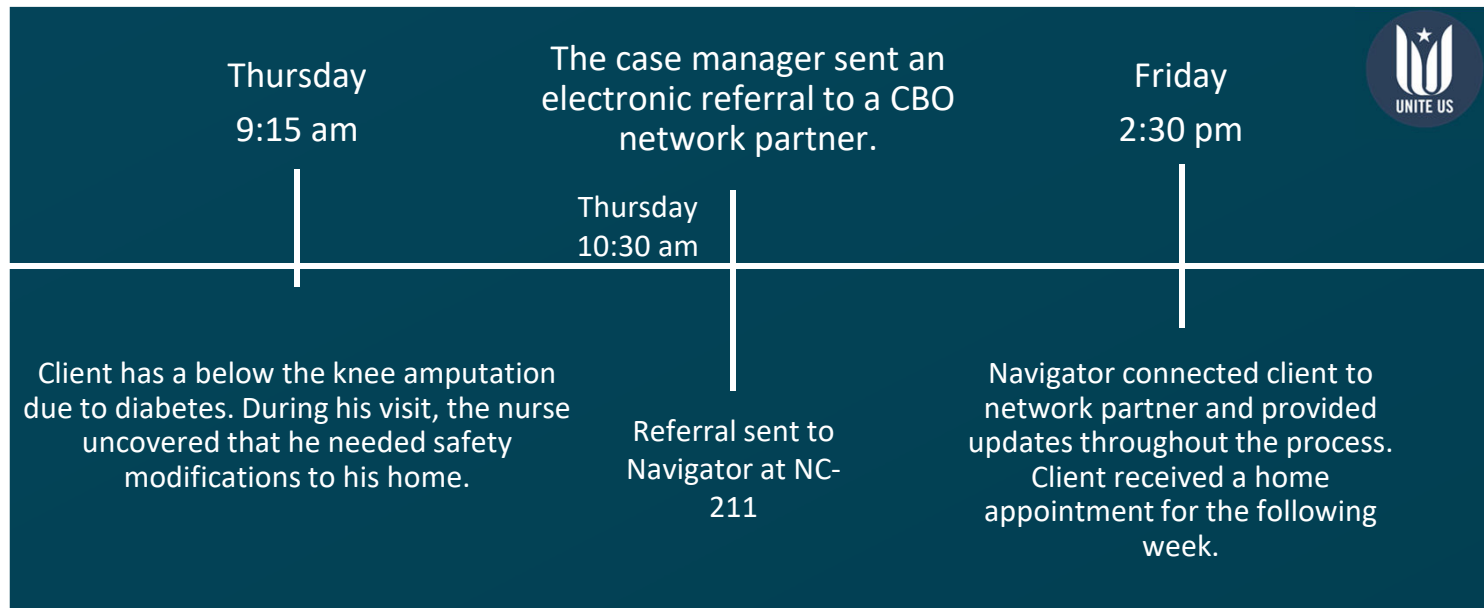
Thursday
9:15 am

The case manager sent an electronic referral to a CBO network partner.

Friday
2:30 pm

UNITE US

Thursday
10:30 am

Client has a below the knee amputation due to diabetes. During his visit, the nurse uncovered that he needed safety modifications to his home.

Referral sent to Navigator at NC-211

Navigator connected client to network partner and provided updates throughout the process. Client received a home appointment for the following week.